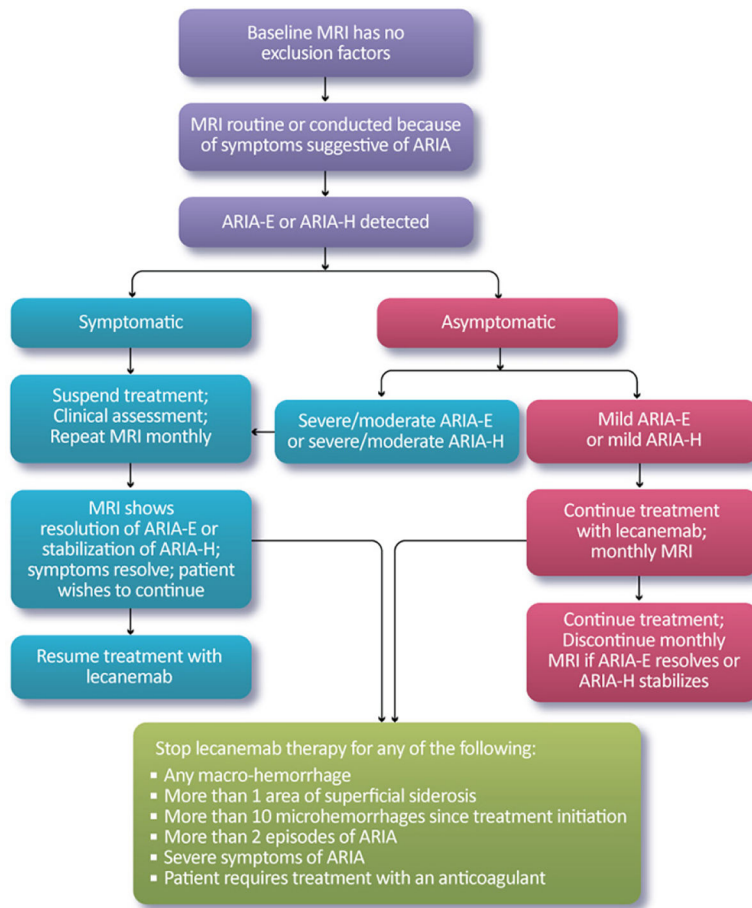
Baseline MRI has no exclusion factors

MRI routine or conducted because of symptoms suggestive of ARIA

ARIA-E or ARIA-H detected

Symptomatic

Asymptomatic

Suspend treatment; Clinical assessment; Repeat MRI monthly

Severe/moderate ARIA-E or severe/moderate ARIA-H

Mild ARIA-E or mild ARIA-H

MRI shows resolution of ARIA-E or stabilization of ARIA-H; symptoms resolve; patient wishes to continue

Continue treatment with lecanemab; monthly MRI

Resume treatment with lecanemab

Continue treatment; Discontinue monthly MRI if ARIA-E resolves or ARIA-H stabilizes

Stop lecanemab therapy for any of the following:
- Any macro-hemorrhage
- More than 1 area of superficial siderosis
- More than 10 microhemorrhages since treatment initiation
- More than 2 episodes of ARIA
- Severe symptoms of ARIA
- Patient requires treatment with an anticoagulant